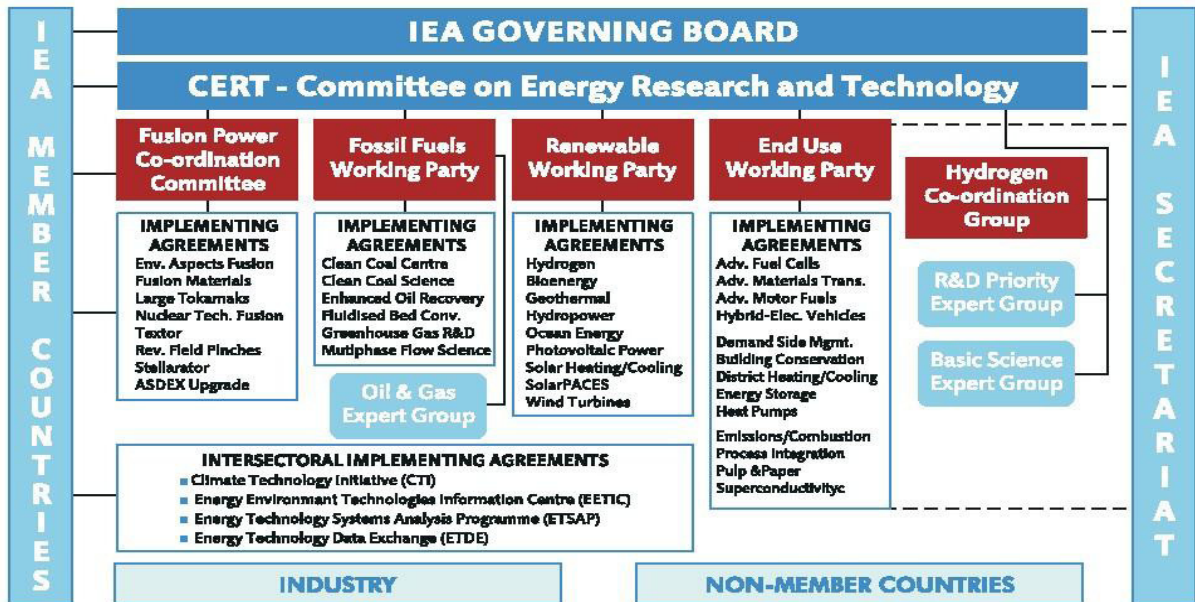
IEA MEMBER COUNTRIES

IEA GOVERNING BOARD

CERT - Committee on Energy Research and Technology

Fusion Power Co-ordination Committee

IMPLEMENTING AGREEMENTS
Env. Aspects Fusion
Fusion Materials
Large Tokamaks
Nuclear Tech. Fusion
Textor
Rev. Field Pinches
Stellarator
ASDEX Upgrade

Fossil Fuels Working Party

IMPLEMENTING AGREEMENTS
Clean Coal Centre
Clean Coal Science
Enhanced Oil Recovery
Fluidised Bed Conv.
Greenhouse Gas R&D
Mutiphase Flow Science

Oil & Gas Expert Group

Renewable Working Party

IMPLEMENTING AGREEMENTS
Hydrogen
Bioenergy
Geothermal
Hydropower
Ocean Energy
Photovoltaic Power
Solar Heating/Cooling
SolarPACES
Wind Turbines

End Use Working Party

IMPLEMENTING AGREEMENTS
Adv. Fuel Cells
Adv. Materials Trans.
Adv. Motor Fuels
Hybrid-Elec. Vehicles

Demand Side Mgmt.
Building Conservation
District Heating/Cooling
Energy Storage
Heat Pumps

Emissions/Combustion
Process Integration
Pulp &Paper
Superconductivityc

Hydrogen Co-ordination Group

R&D Priority Expert Group

Basic Science Expert Group

INTERSECTORAL IMPLEMENTING AGREEMENTS
Climate Technology Initiative (CTI)
Energy Environment Technologies Information Centre (EETIC)
Energy Technology Systems Analysis Programme (ETSAP)
Energy Technology Data Exchange (ETDE)

INDUSTRY

NON-MEMBER COUNTRIES

IEA SECRETARIAT